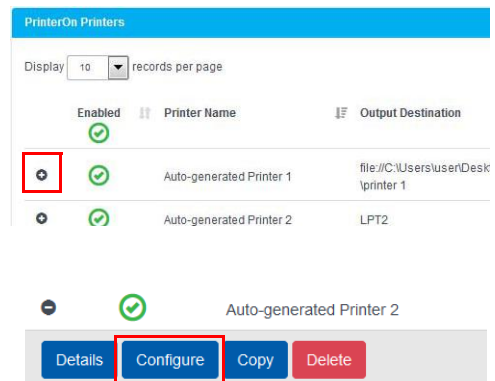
PrinterOn Printers

Display 10 records per page

| | Enabled | Printer Name | Output Destination |
|---|---|---|---|
| | | Auto-generated Printer 1 | file://C:\Users\user\Desk \printer 1 |
| | | Auto-generated Printer 2 | LPT2 |

Auto-generated Printer 2

Details Configure Copy Delete